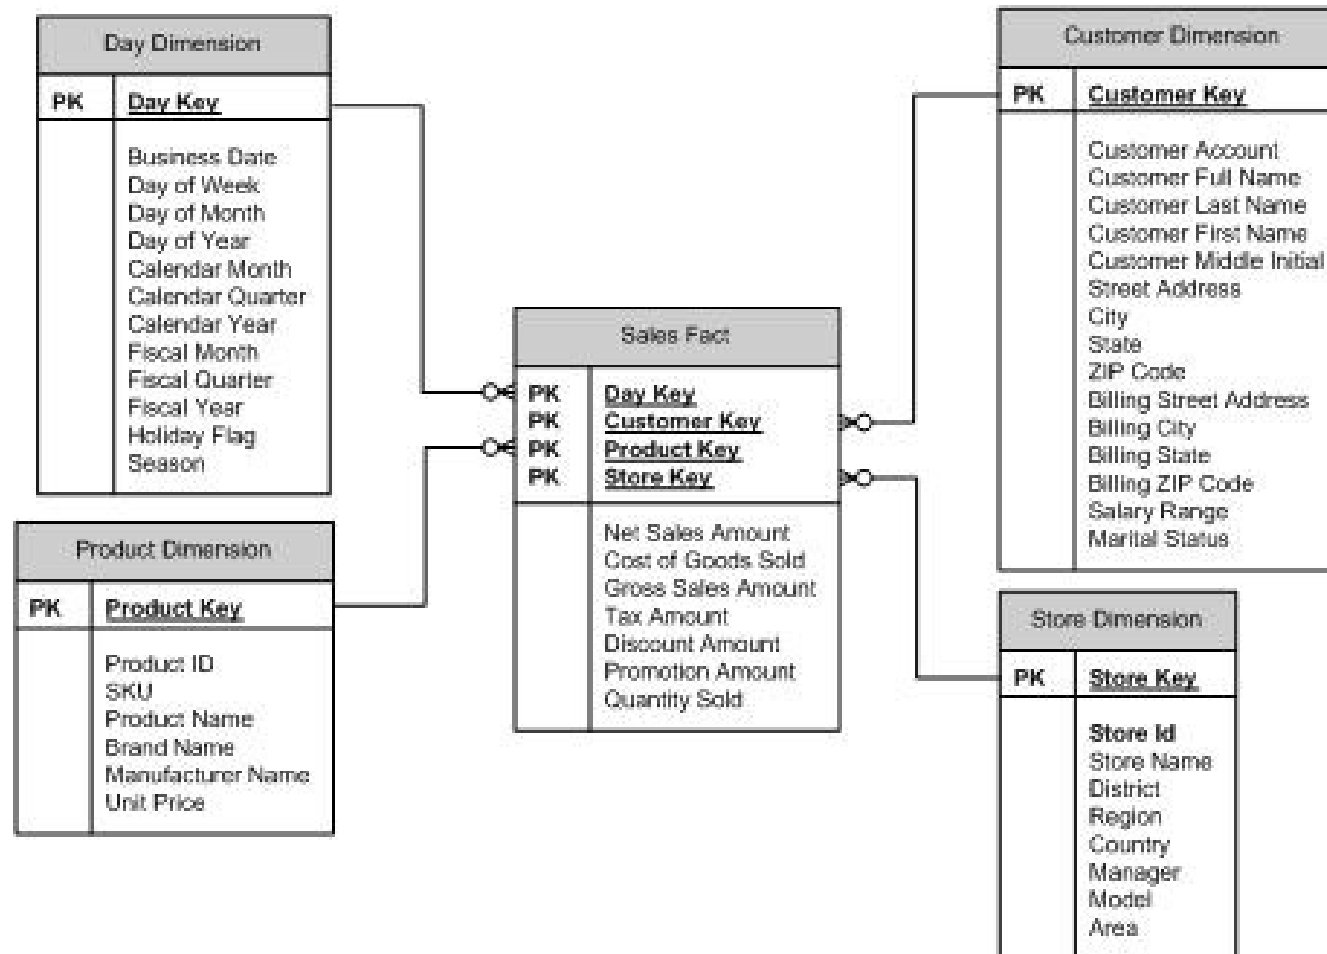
Day Dimension

| PK | Day Key |
|---|---|
| | Business Date<br>Day of Week<br>Day of Month<br>Day of Year<br>Calendar Month<br>Calendar Quarter<br>Calendar Year<br>Fiscal Month<br>Fiscal Quarter<br>Fiscal Year<br>Holiday Flag<br>Season |

Product Dimension

| PK | Product Key |
|---|---|
| | Product ID<br>SKU<br>Product Name<br>Brand Name<br>Manufacturer Name<br>Unit Price |

Sales Fact

| PK<br>PK<br>PK<br>PK | Day Key<br>Customer Key<br>Product Key<br>Store Key |
|---|---|
| | Net Sales Amount<br>Cost of Goods Sold<br>Gross Sales Amount<br>Tax Amount<br>Discount Amount<br>Promotion Amount<br>Quantity Sold |

Customer Dimension

| PK | Customer Key |
|---|---|
| | Customer Account<br>Customer Full Name<br>Customer Last Name<br>Customer First Name<br>Customer Middle Initial<br>Street Address<br>City<br>State<br>ZIP Code<br>Billing Street Address<br>Billing City<br>Billing State<br>Billing ZIP Code<br>Salary Range<br>Marital Status |

Store Dimension

| PK | Store Key |
|---|---|
| | Store Id<br>Store Name<br>District<br>Region<br>Country<br>Manager<br>Model<br>Area |